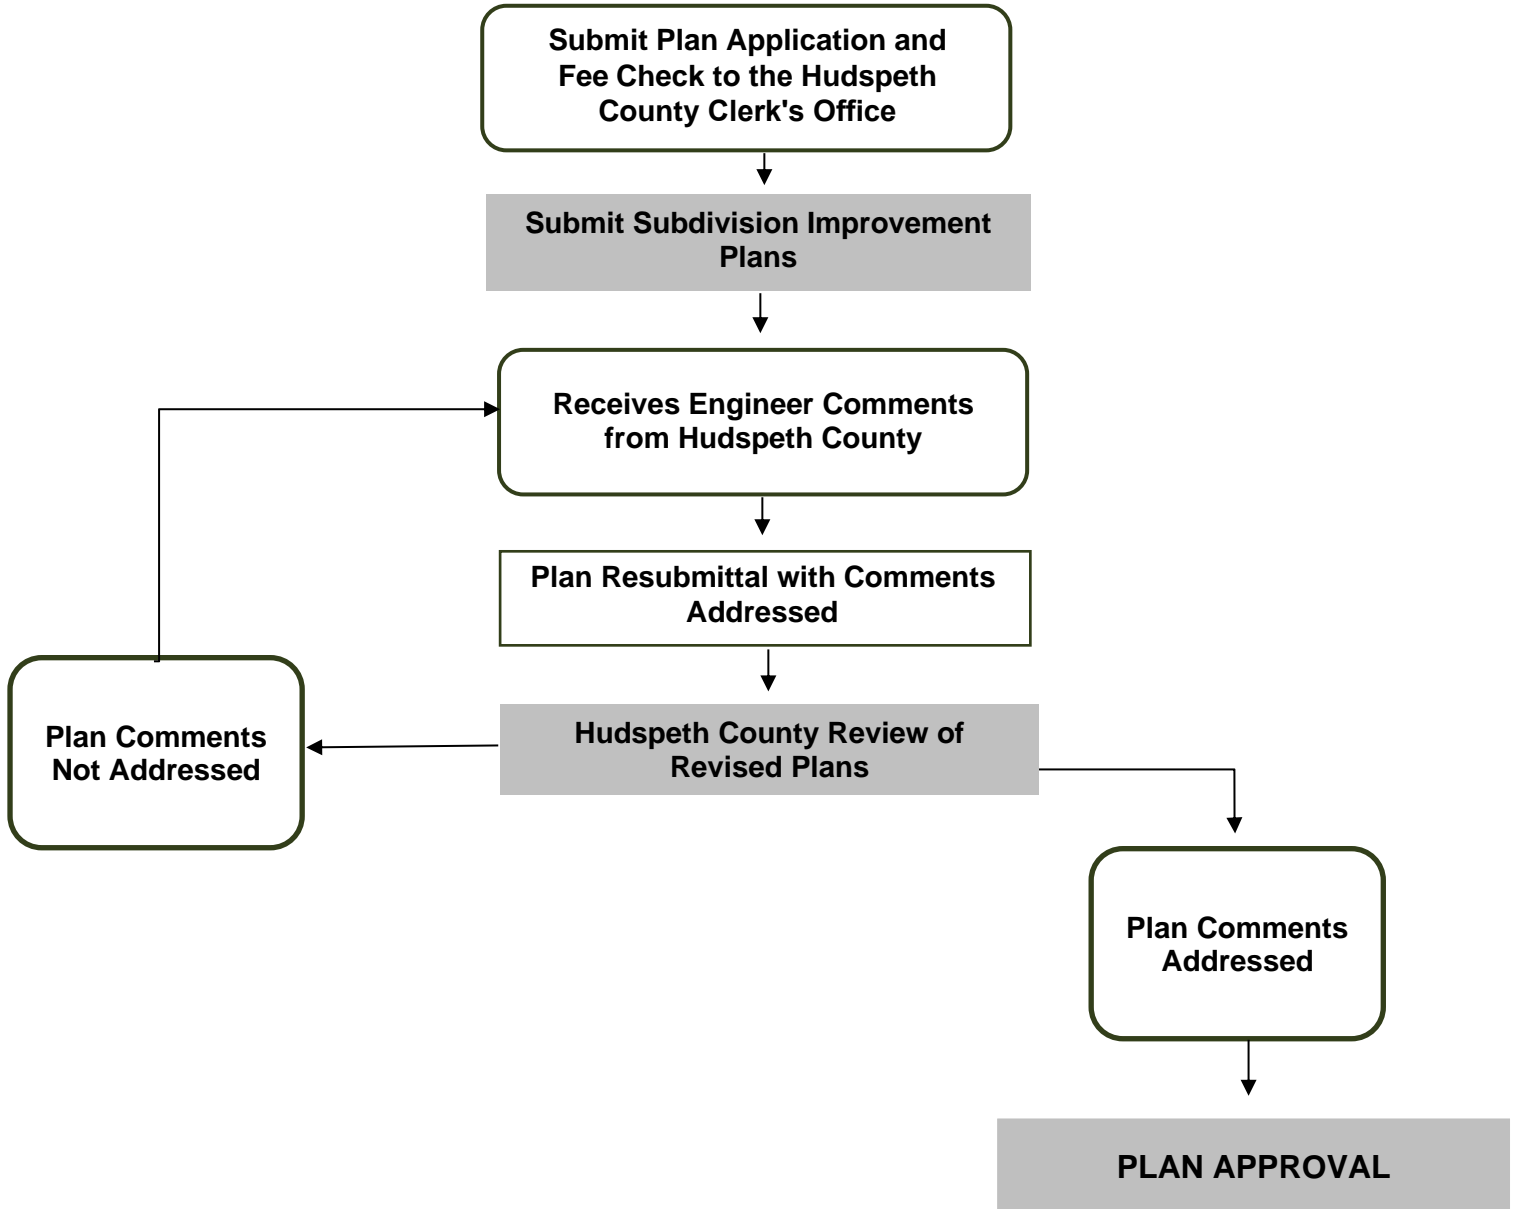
Submit Plan Application and Fee Check to the Hudspeth County Clerk's Office

Submit Subdivision Improvement Plans

Receives Engineer Comments from Hudspeth County

Plan Resubmittal with Comments Addressed

Plan Comments Not Addressed

Hudspeth County Review of Revised Plans

Plan Comments Addressed

PLAN APPROVAL